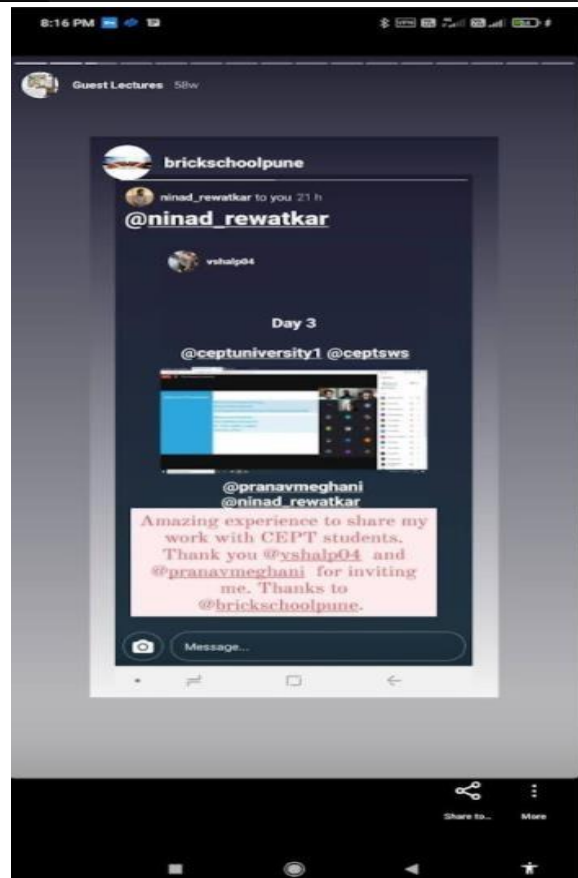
8:16 PM

Guest Lectures 58w

brickschoolpune

ninad_rewatkar to you 21 h

@ninad_rewatkar

vshalp04

Day 3

@ceptuniversity1 @ceptsws

@pranavmeghani
@ninad_rewatkar

Amazing experience to share my work with CEPT students. Thank you @vshalp04 and @pranavmeghani for inviting me. Thanks to @brickschoolpune.

Message...

Share to...

More